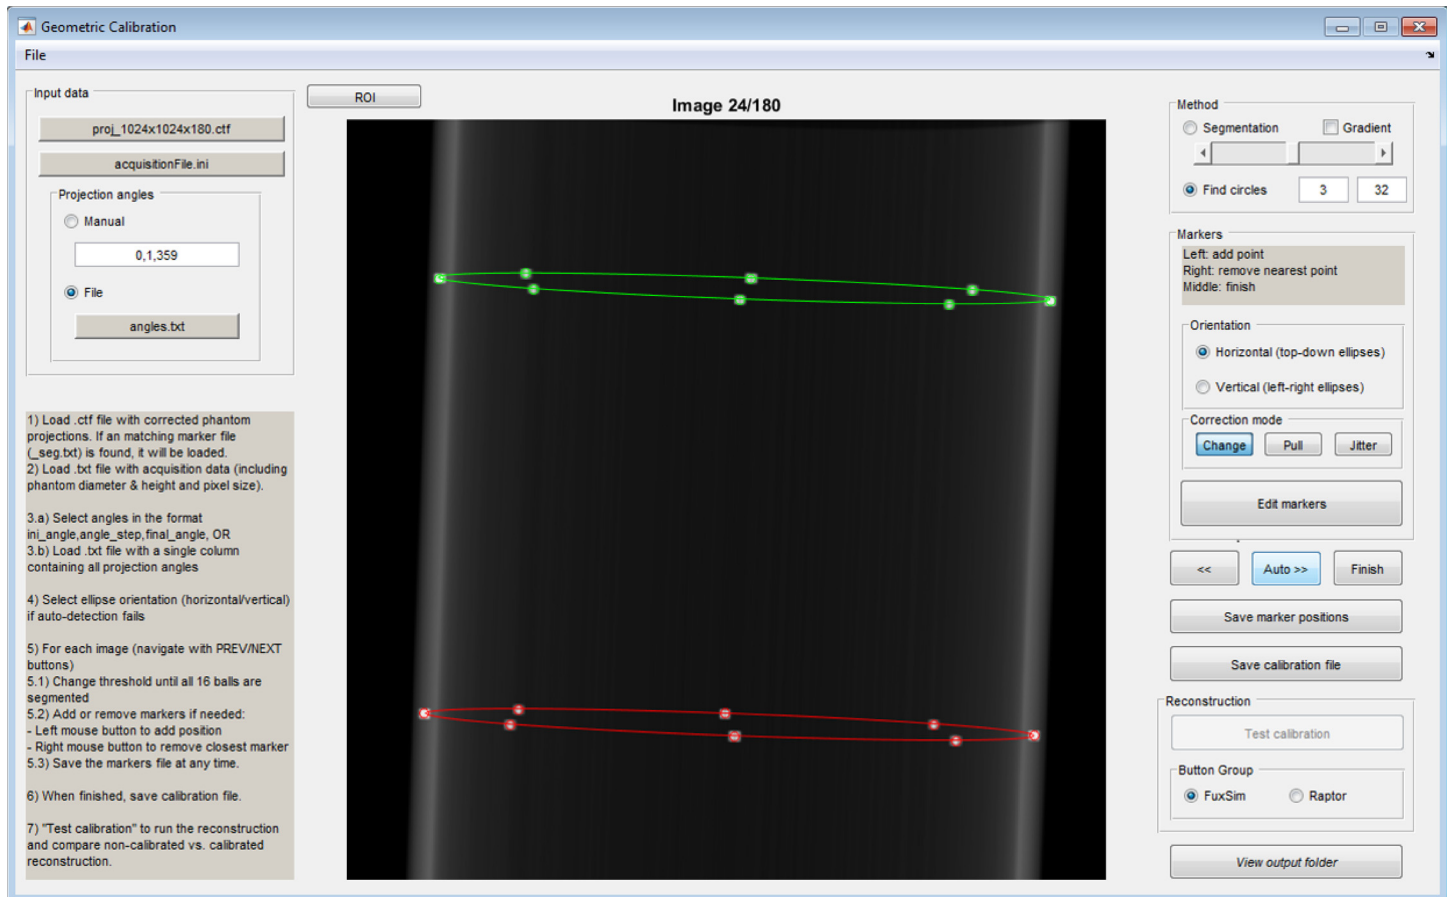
Geometric Calibration

File

Input data

proj_1024x1024x180.ctf

acquisitionFile.ini

Projection angles

Manual

0,1,359

File

angles.txt

1) Load .ctf file with corrected phantom projections. If an matching marker file (_seg.txt) is found, it will be loaded.
2) Load .txt file with acquisition data (including phantom diameter & height and pixel size).

3.a) Select angles in the format ini_angle,angle_step,final_angle, OR
3.b) Load .txt file with a single column containing all projection angles

4) Select ellipse orientation (horizontal/vertical) if auto-detection fails

5) For each image (navigate with PREV/NEXT buttons)
5.1) Change threshold until all 16 balls are segmented
5.2) Add or remove markers if needed:
- Left mouse button to add position
- Right mouse button to remove closest marker
5.3) Save the markers file at any time.

6) When finished, save calibration file.

7) "Test calibration" to run the reconstruction and compare non-calibrated vs. calibrated reconstruction.

ROI

Image 24/180

Method

Segmentation

Gradient

Find circles

3

32

Markers

Left: add point
Right: remove nearest point
Middle: finish

Orientation

Horizontal (top-down ellipses)

Vertical (left-right ellipses)

Correction mode

Change

Pull

Jitter

Edit markers

<<

Auto >>

Finish

Save marker positions

Save calibration file

Reconstruction

Test calibration

Button Group

FuxSim

Raptor

View output folder